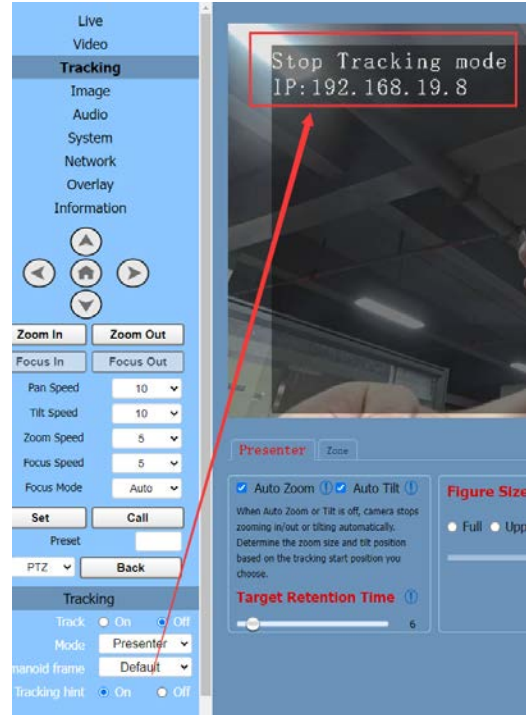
Live
Video
Tracking
Image
Audio
System
Network
Overlay
Information

Zoom In
Zoom Out
Focus In
Focus Out
Pan Speed 10
Tilt Speed 10
Zoom Speed 5
Focus Speed 5
Focus Mode Auto
Set
Call
Preset
PTZ
Back

Tracking
Track On Off
Mode Presenter
manoid frame Default
Tracking hint On Off

Stop Tracking mode
IP:192.168.19.8

Presenter
Zone

Auto Zoom Auto Tilt
When Auto Zoom or Tilt is off, camera stops zooming in/out or tilting automatically. Determine the zoom size and tilt position based on the tracking start position you choose.
Target Retention Time
6

Figure Size
Full Upp